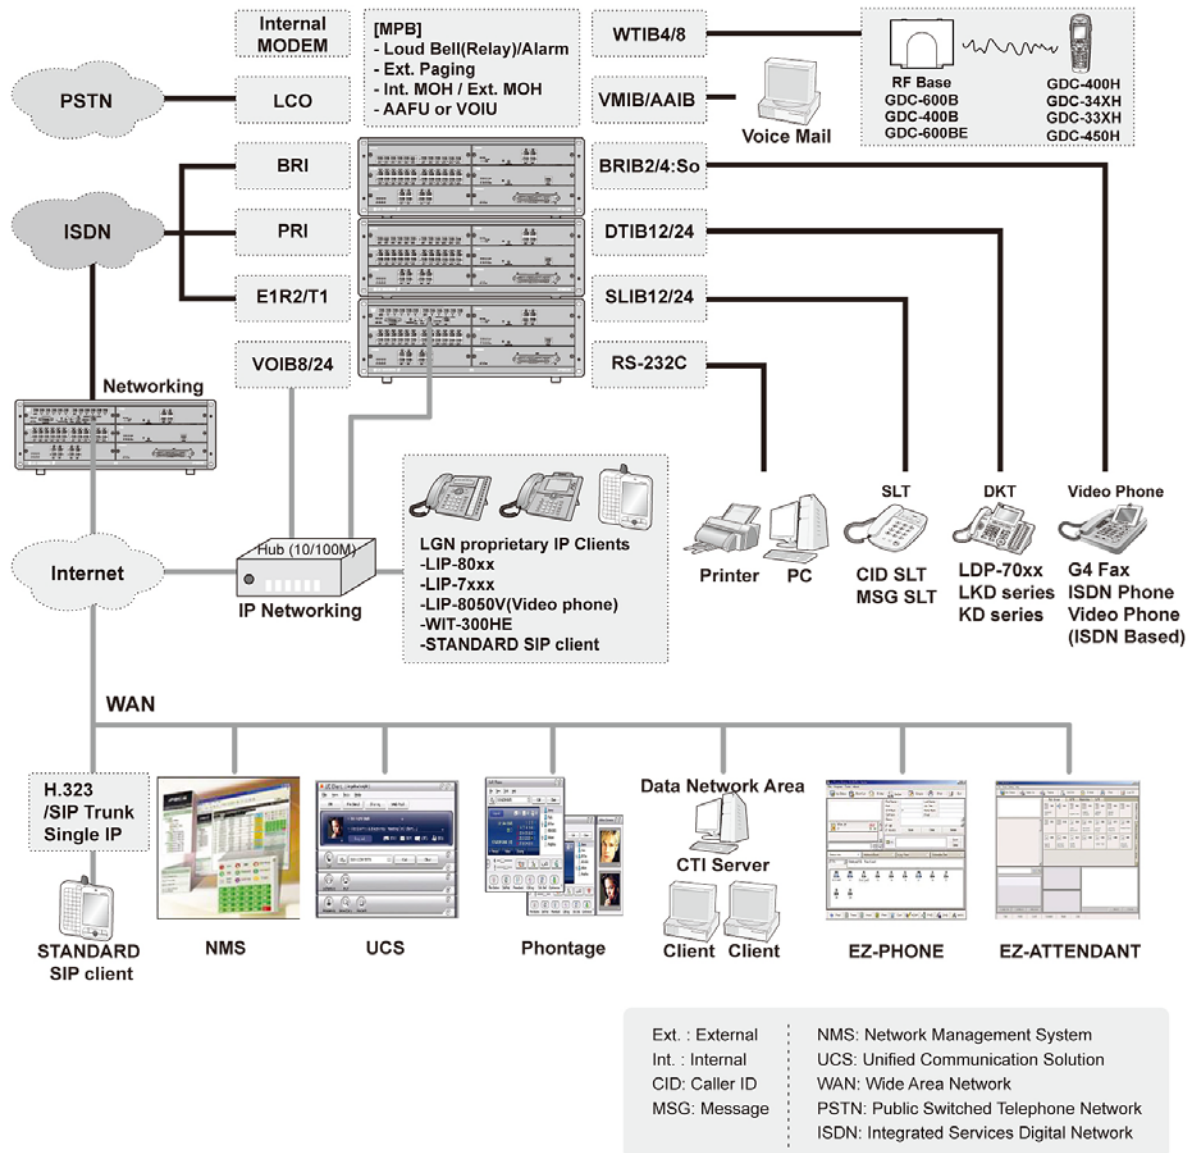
Internal MODEM

[MPB]
- Loud Bell(Relay)/Alarm
- Ext. Paging
- Int. MOH / Ext. MOH
- AAFU or VOIU

WTIB4/8

RF Base
GDC-600B
GDC-400B
GDC-600BE

GDC-400H
GDC-34XH
GDC-33XH
GDC-450H

PSTN

LCO

VMIB/AAIB

Voice Mail

BRI

BRIB2/4:So

ISDN

PRI

DTIB12/24

E1R2/T1

SLIB12/24

VOIB8/24

RS-232C

Networking

LGN proprietary IP Clients
-LIP-80xx
-LIP-7xxx
-LIP-8050V(Video phone)
-WIT-300HE
-STANDARD SIP client

SLT

DKT

Video Phone

Internet

Hub (10/100M)

IP Networking

Printer

PC

CID SLT
MSG SLT

LDP-70xx
LKD series
KD series

G4 Fax
ISDN Phone
Video Phone
(ISDN Based)

WAN

H.323
/SIP Trunk
Single IP

Data Network Area

CTI Server

Client

Client

STANDARD
SIP client

NMS

UCS

Phontage

EZ-PHONE

EZ-ATTENDANT

Ext. : External
Int. : Internal
CID: Caller ID
MSG: Message

NMS: Network Management System
UCS: Unified Communication Solution
WAN: Wide Area Network
PSTN: Public Switched Telephone Network
ISDN: Integrated Services Digital Network